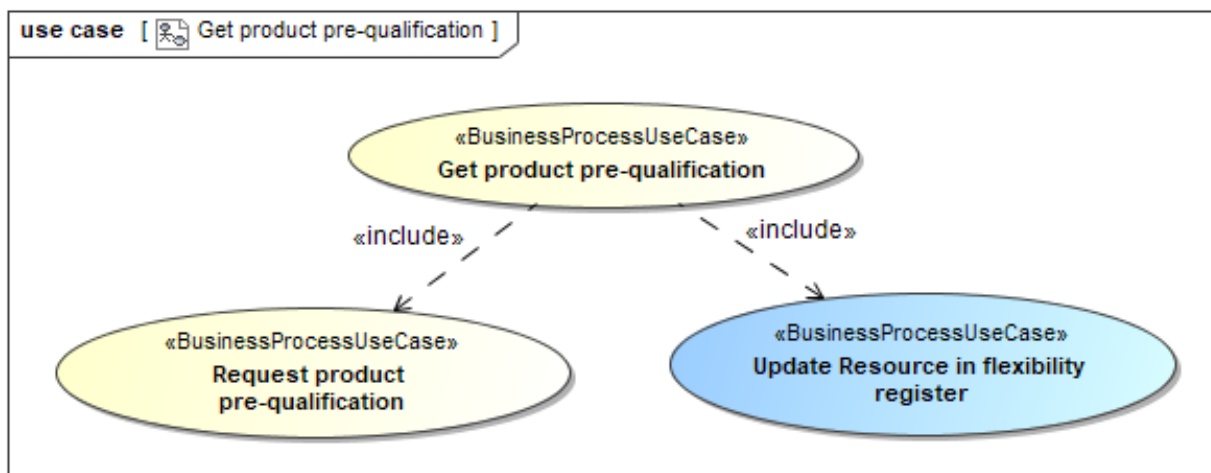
use case [ Get product pre-qualification ]

«BusinessProcessUseCase»
Get product pre-qualification

«include»

«include»

«BusinessProcessUseCase»
Request product pre-qualification

«BusinessProcessUseCase»
Update Resource in flexibility register